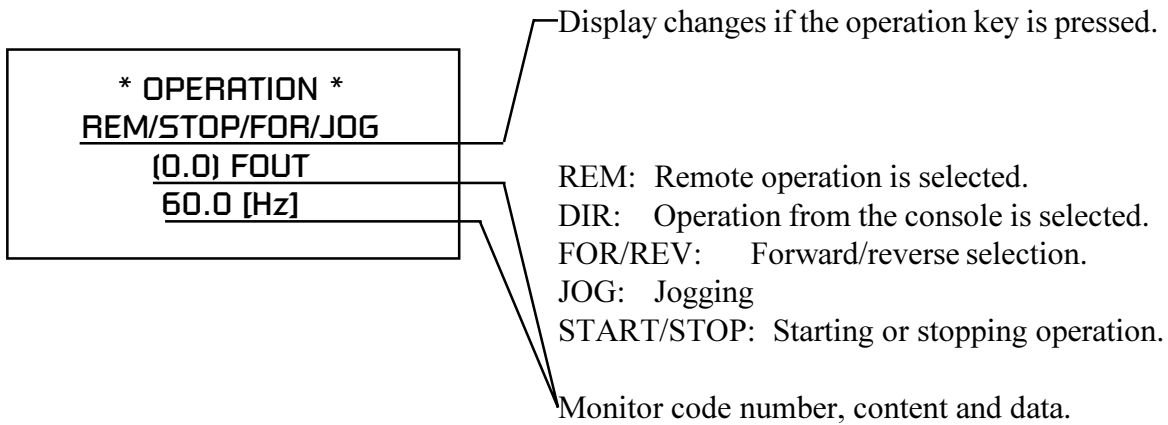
* OPERATION *
REM/STOP/FOR/JOG
(0.0) FOUT
60.0 [Hz]

Display changes if the operation key is pressed.

REM: Remote operation is selected.
DIR: Operation from the console is selected.
FOR/REV: Forward/reverse selection.
JOG: Jogging
START/STOP: Starting or stopping operation.

Monitor code number, content and data.